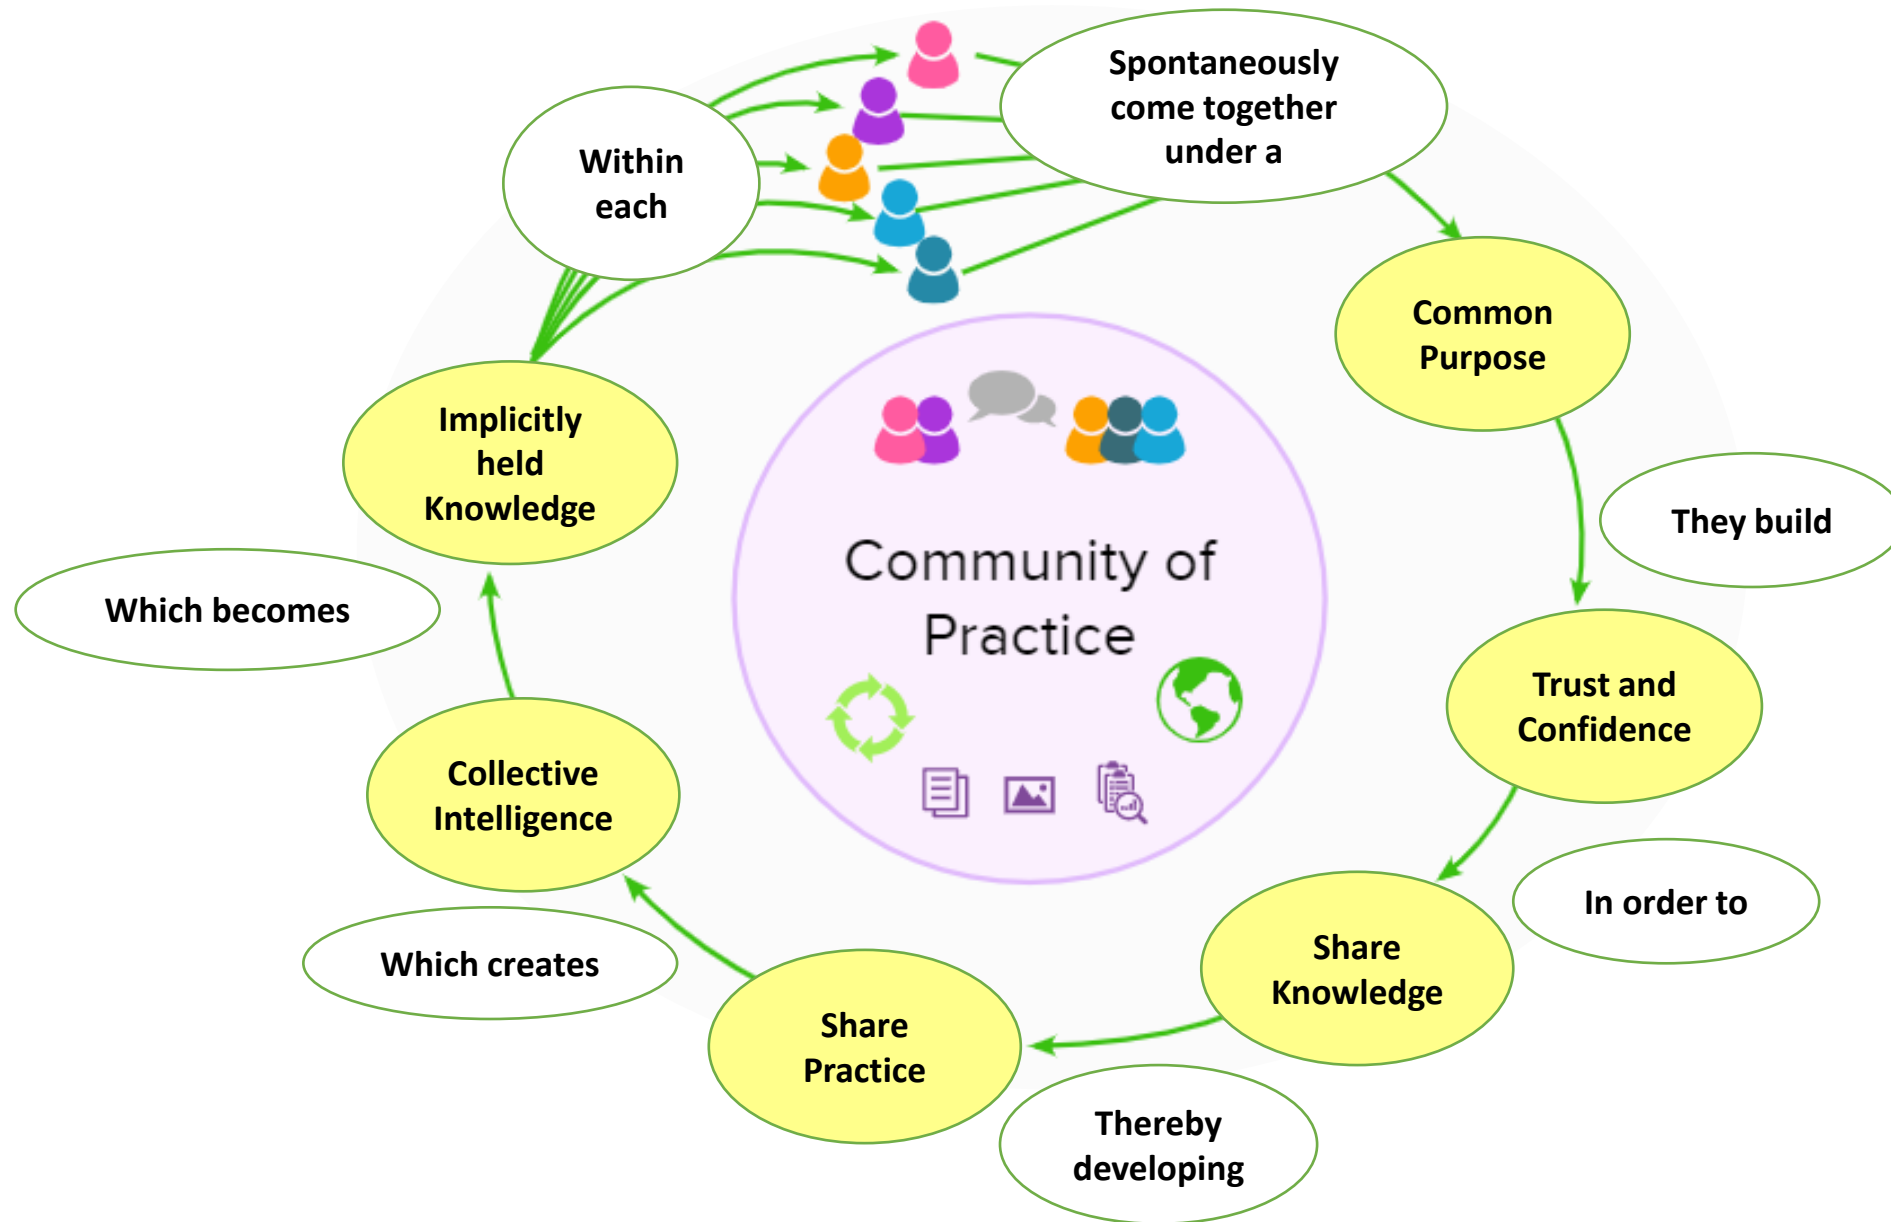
Spontaneously come together under a

Common Purpose

They build

Trust and Confidence

In order to

Share Knowledge

Thereby developing

Share Practice

Which creates

Collective Intelligence

Which becomes

Implicitly held Knowledge

Within each

Community of Practice